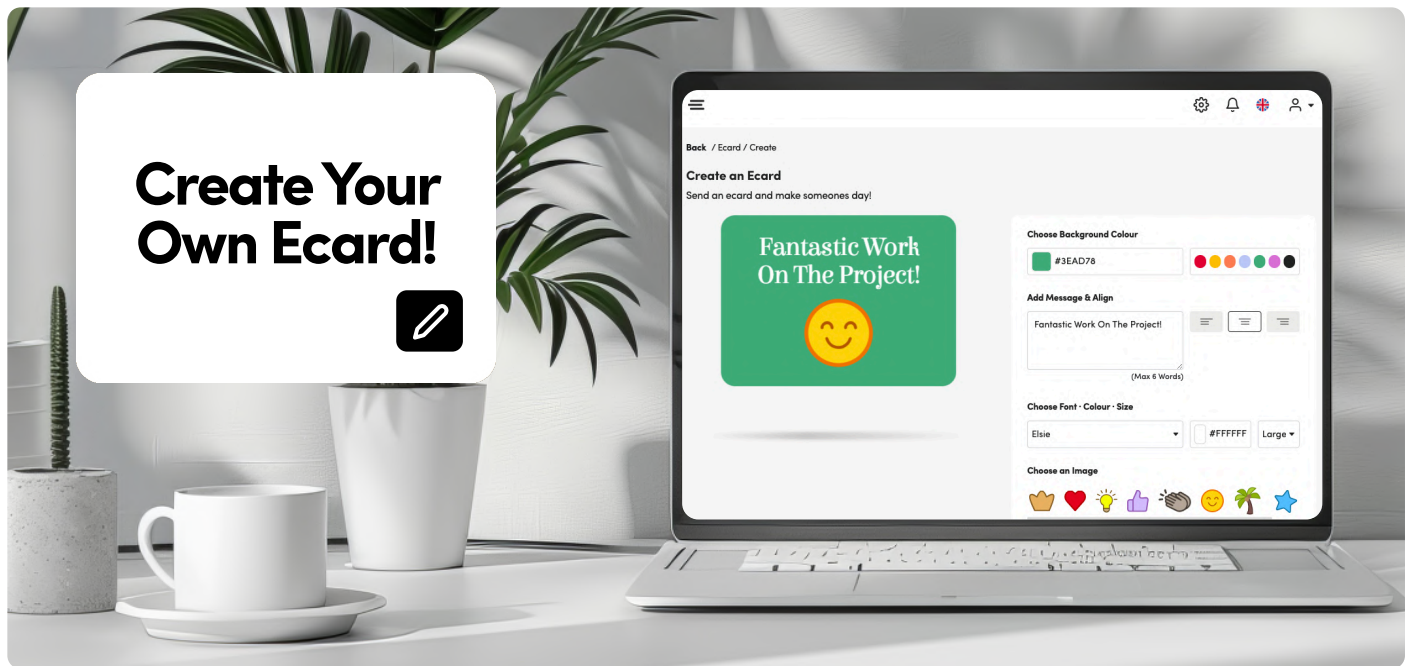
Create Your Own Ecard!

Back / Ecard / Create

Create an Ecard

Send an ecard and make someones day!

Fantastic Work On The Project!

Choose Background Colour

#3EAD78

Add Message & Align

Fantastic Work On The Project!

(Max 6 Words)

Choose Font · Colour · Size

Elsie

#FFFFFF

Large

Choose an Image